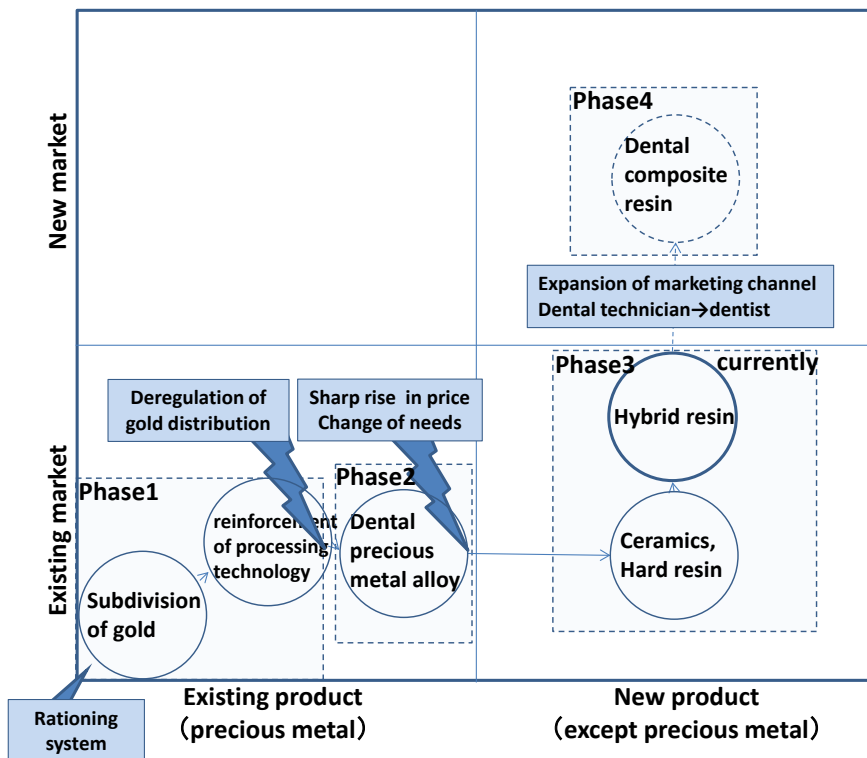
New market

Existing market

Phase4

Dental composite resin

Expansion of marketing channel
Dental technician→dentist

Phase3

currently

Hybrid resin

Ceramics, Hard resin

Deregulation of gold distribution

Sharp rise in price
Change of needs

Phase2

Dental precious metal alloy

Phase1

reinforcement of processing technology

Subdivision of gold

Rationing system

Existing product
(precious metal)

New product
(except precious metal)